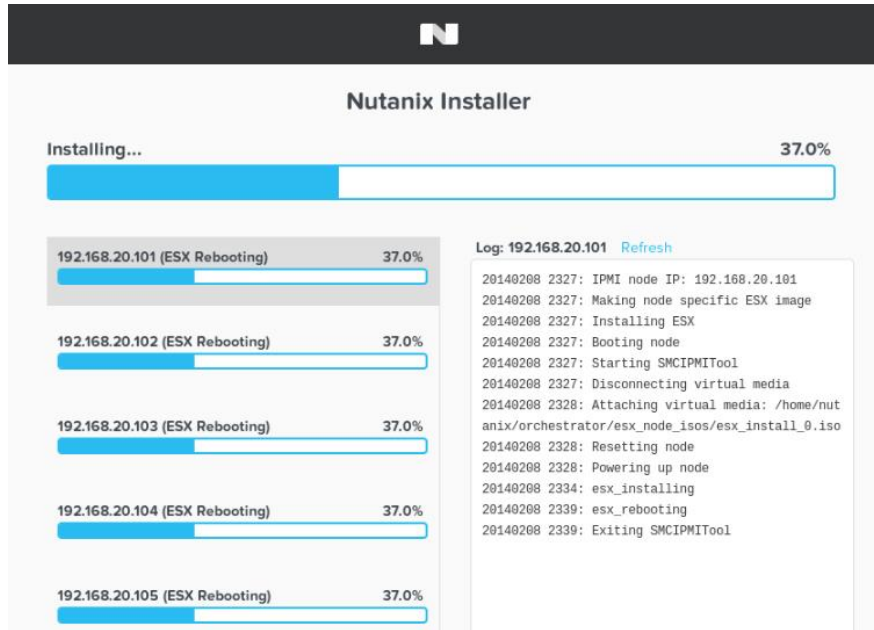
Nutanix Installer

Installing... 37.0%

192.168.20.101 (ESX Rebooting) 37.0%

192.168.20.102 (ESX Rebooting) 37.0%

192.168.20.103 (ESX Rebooting) 37.0%

192.168.20.104 (ESX Rebooting) 37.0%

192.168.20.105 (ESX Rebooting) 37.0%

Log: 192.168.20.101 Refresh

20140208 2327: IPMI node IP: 192.168.20.101
20140208 2327: Making node specific ESX image
20140208 2327: Installing ESX
20140208 2327: Booting node
20140208 2327: Starting SMCIPMITool
20140208 2327: Disconnecting virtual media
20140208 2328: Attaching virtual media: /home/nutanix/orchestrator/esx_node_isos/esx_install_0.iso
20140208 2328: Resetting node
20140208 2328: Powering up node
20140208 2334: esx_installing
20140208 2339: esx_rebooting
20140208 2339: Exiting SMCIPMITool